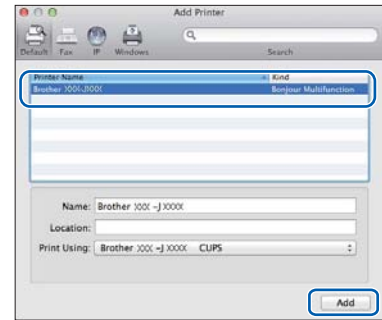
Add Printer

Default Fax IP Windows

Search

| Printer Name | Kind |
|---|---|
| Brother XXX-JXXX | Bonjour Multifunction |

Name: Brother XXX -J XXXX

Location:

Print Using: Brother XXX -J XXXX CUPS

Add